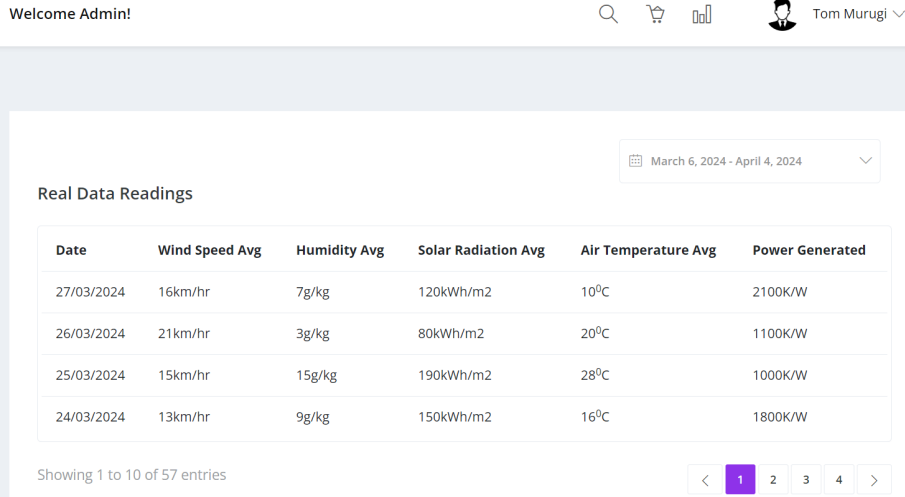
Welcome Admin!

Tom Murugi

March 6, 2024 - April 4, 2024

Real Data Readings

| Date | Wind Speed Avg | Humidity Avg | Solar Radiation Avg | Air Temperature Avg | Power Generated |
|---|---|---|---|---|---|
| 27/03/2024 | 16km/hr | 7g/kg | 120kWh/m2 | $10^0$C | 2100K/W |
| 26/03/2024 | 21km/hr | 3g/kg | 80kWh/m2 | $20^0$C | 1100K/W |
| 25/03/2024 | 15km/hr | 15g/kg | 190kWh/m2 | $28^0$C | 1000K/W |
| 24/03/2024 | 13km/hr | 9g/kg | 150kWh/m2 | $16^0$C | 1800K/W |

Showing 1 to 10 of 57 entries

1 2 3 4